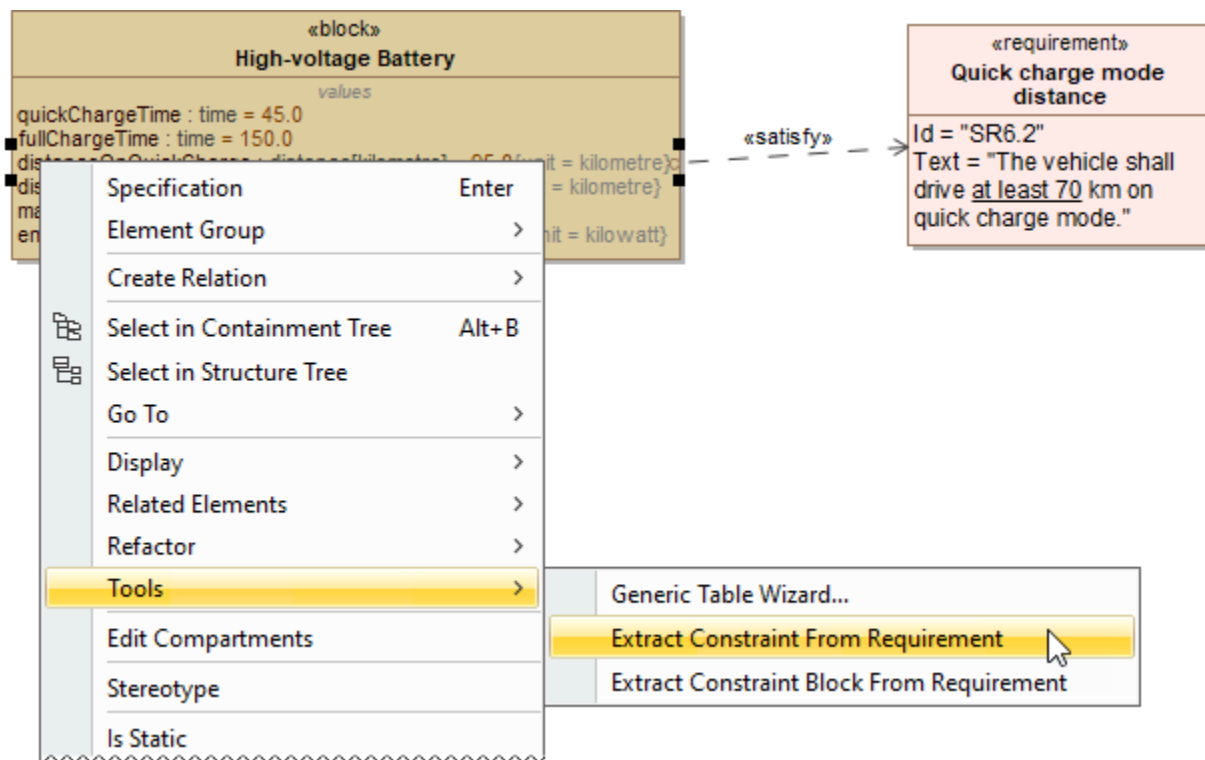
«block»
High-voltage Battery
values
quickChargeTime : time = 45.0
fullChargeTime : time = 150.0
dis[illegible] = 95.0{unit = kilometre}
dis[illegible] = kilometre}
ma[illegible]
en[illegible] unit = kilowatt}

«satisfy»

«requirement»
Quick charge mode distance
Id = "SR6.2"
Text = "The vehicle shall drive at least 70 km on quick charge mode."

Specification Enter
Element Group >
Create Relation >
Select in Containment Tree Alt+B
Select in Structure Tree
Go To >
Display >
Related Elements >
Refactor >
Tools >
Edit Compartments
Stereotype
Is Static

Generic Table Wizard...
Extract Constraint From Requirement
Extract Constraint Block From Requirement